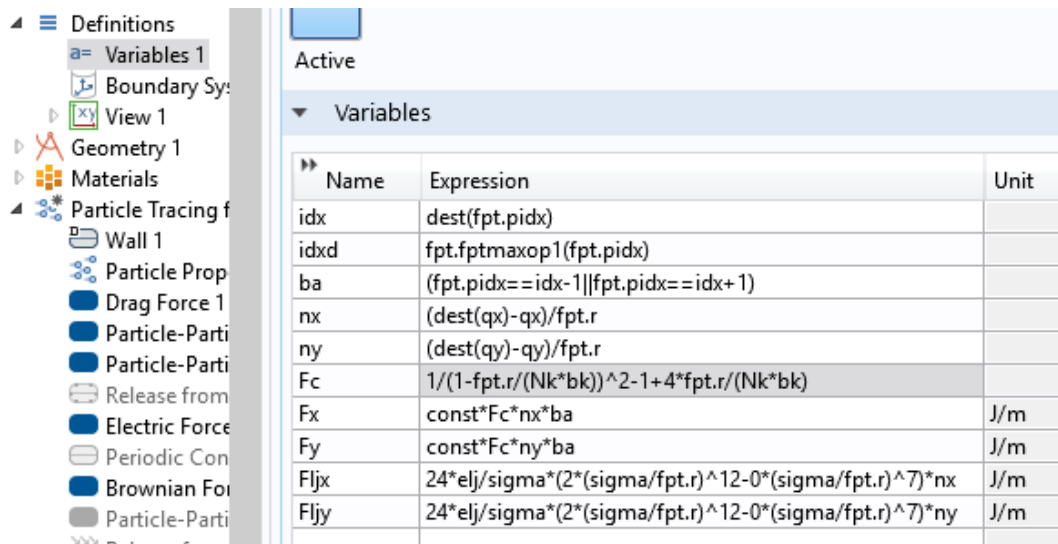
Definitions
a= Variables 1
Boundary Sys
View 1
Geometry 1
Materials
Particle Tracing f
Wall 1
Particle Prop
Drag Force 1
Particle-Parti
Particle-Parti
Release from
Electric Force
Periodic Con
Brownian For
Particle-Parti

Active

Variables

| Name | Expression | Unit |
|---|---|---|
| idx | dest(fpt.pidx) | |
| idxd | fpt.fptmaxop1(fpt.pidx) | |
| ba | (fpt.pidx==idx-1\|\|fpt.pidx==idx+1) | |
| nx | (dest(qx)-qx)/fpt.r | |
| ny | (dest(qy)-qy)/fpt.r | |
| Fc | 1/(1-fpt.r/(Nk*bk))^2-1+4*fpt.r/(Nk*bk) | |
| Fx | const*Fc*nx*ba | J/m |
| Fy | const*Fc*ny*ba | J/m |
| Fljx | 24*elj/sigma*(2*(sigma/fpt.r)^12-0*(sigma/fpt.r)^7)*nx | J/m |
| Fljy | 24*elj/sigma*(2*(sigma/fpt.r)^12-0*(sigma/fpt.r)^7)*ny | J/m |